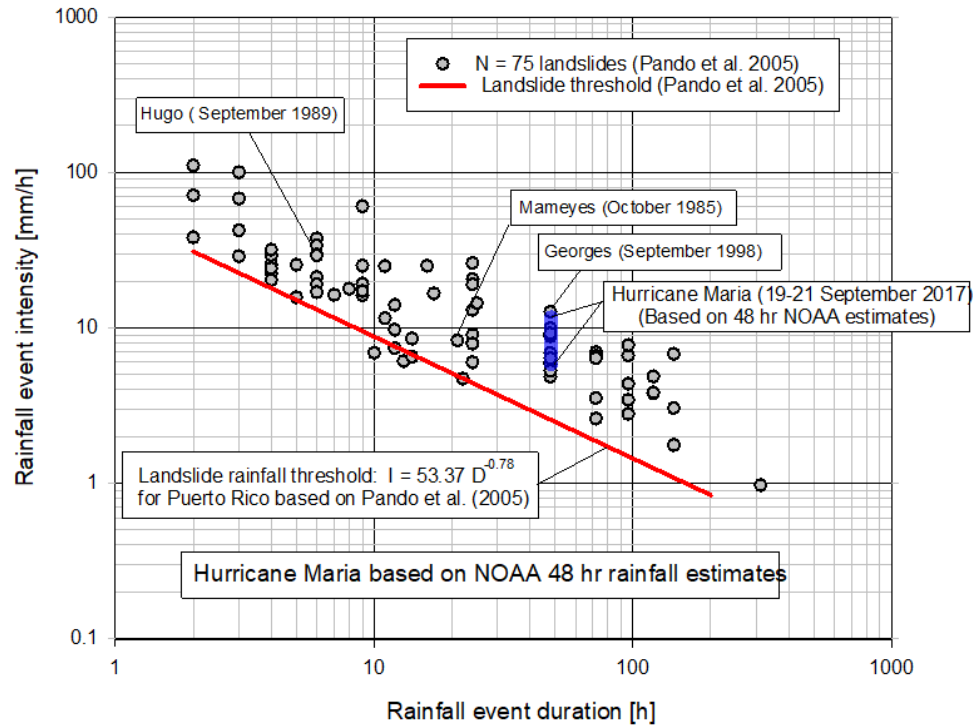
1000

100

10

1

0.1

Rainfall event intensity [mm/h]

1

10

100

1000

Rainfall event duration [h]

N = 75 landslides (Pando et al. 2005)

Landslide threshold (Pando et al. 2005)

Hugo ( September 1989)

Mameyes (October 1985)

Georges (September 1998)

Hurricane Maria (19-21 September 2017) (Based on 48 hr NOAA estimates)

Landslide rainfall threshold: $I = 53.37\ D^{-0.78}$ for Puerto Rico based on Pando et al. (2005)

Hurricane Maria based on NOAA 48 hr rainfall estimates